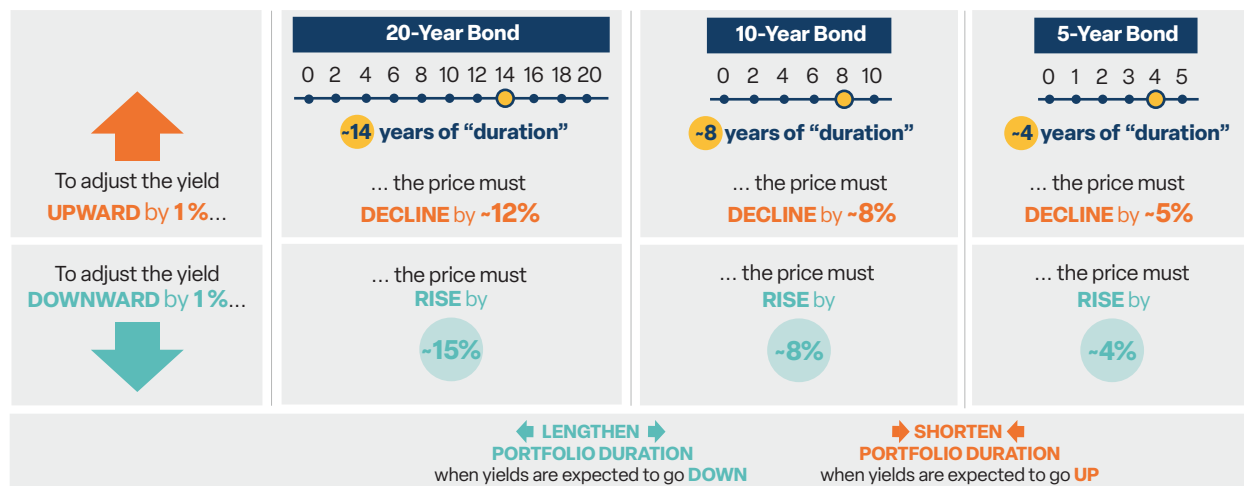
To adjust the yield UPWARD by 1%...

To adjust the yield DOWNWARD by 1%...

20-Year Bond

0 2 4 6 8 10 12 14 16 18 20

~14 years of "duration"

... the price must DECLINE by ~12%

... the price must RISE by

~15%

10-Year Bond

0 2 4 6 8 10

~8 years of "duration"

... the price must DECLINE by ~8%

... the price must RISE by

~8%

5-Year Bond

0 1 2 3 4 5

~4 years of "duration"

... the price must DECLINE by ~5%

... the price must RISE by

~4%

LENGTHEN PORTFOLIO DURATION when yields are expected to go DOWN

SHORTEN PORTFOLIO DURATION when yields are expected to go UP